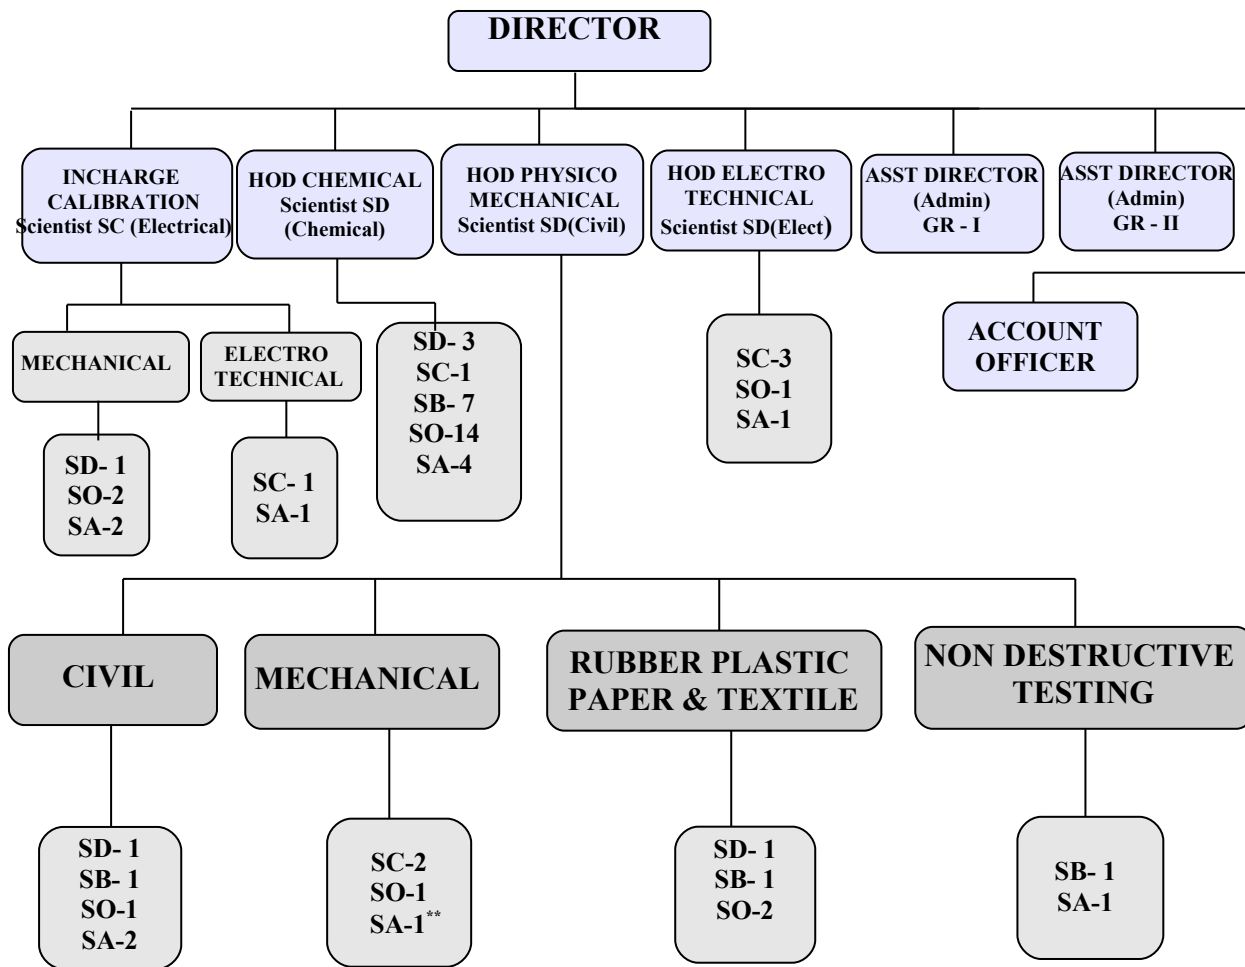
DIRECTOR

INCHARGE CALIBRATION Scientist SC (Electrical)

HOD CHEMICAL Scientist SD (Chemical)

HOD PHYSICO MECHANICAL Scientist SD(Civil)

HOD ELECTRO TECHNICAL Scientist SD(Elect)

ASST DIRECTOR (Admin) GR - I

ASST DIRECTOR (Admin) GR - II

MECHANICAL

ELECTRO TECHNICAL

SD- 3
SC-1
SB- 7
SO-14
SA-4

SC-3
SO-1
SA-1

ACCOUNT OFFICER

SD- 1
SO-2
SA-2

SC- 1
SA-1

CIVIL

MECHANICAL

RUBBER PLASTIC PAPER & TEXTILE

NON DESTRUCTIVE TESTING

SD- 1
SB- 1
SO-1
SA-2

SC-2
SO-1
SA-1**

SD- 1
SB- 1
SO-2

SB- 1
SA-1